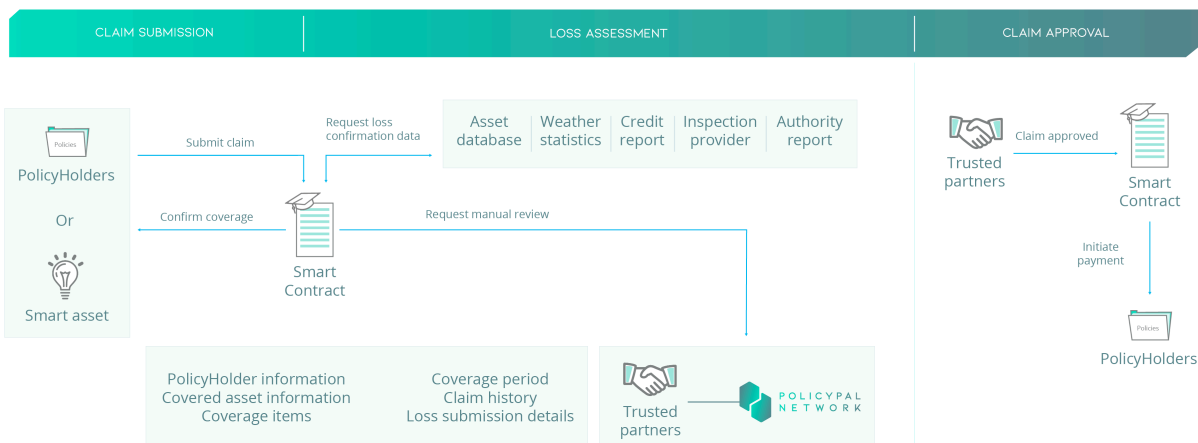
CLAIM SUBMISSION

LOSS ASSESSMENT

CLAIM APPROVAL

Policies

PolicyHolders

Or

Smart asset

Submit claim

Request loss confirmation data

Asset database

Weather statistics

Credit report

Inspection provider

Authority report

Confirm coverage

Request manual review

Smart Contract

PolicyHolder information
Covered asset information
Coverage items

Coverage period
Claim history
Loss submission details

Trusted partners

POLICYPAL NETWORK

Trusted partners

Claim approved

Smart Contract

Initiate payment

Policies

PolicyHolders